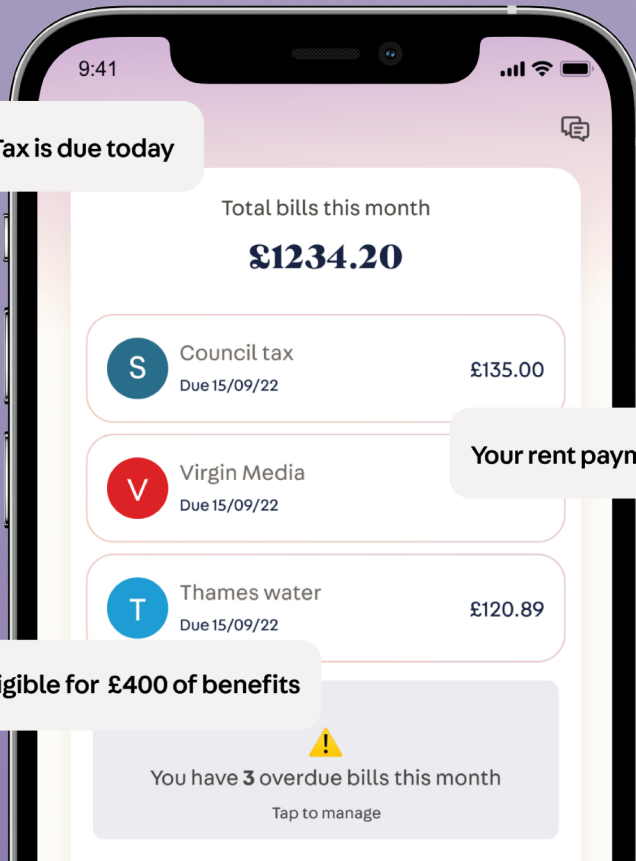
9:41

Tax is due today

Total bills this month

£1234.20

S Council tax
Due 15/09/22
£135.00

Your rent payn

V Virgin Media
Due 15/09/22

T Thames water
Due 15/09/22
£120.89

igible for £400 of benefits

!

You have **3** overdue bills this month

Tap to manage